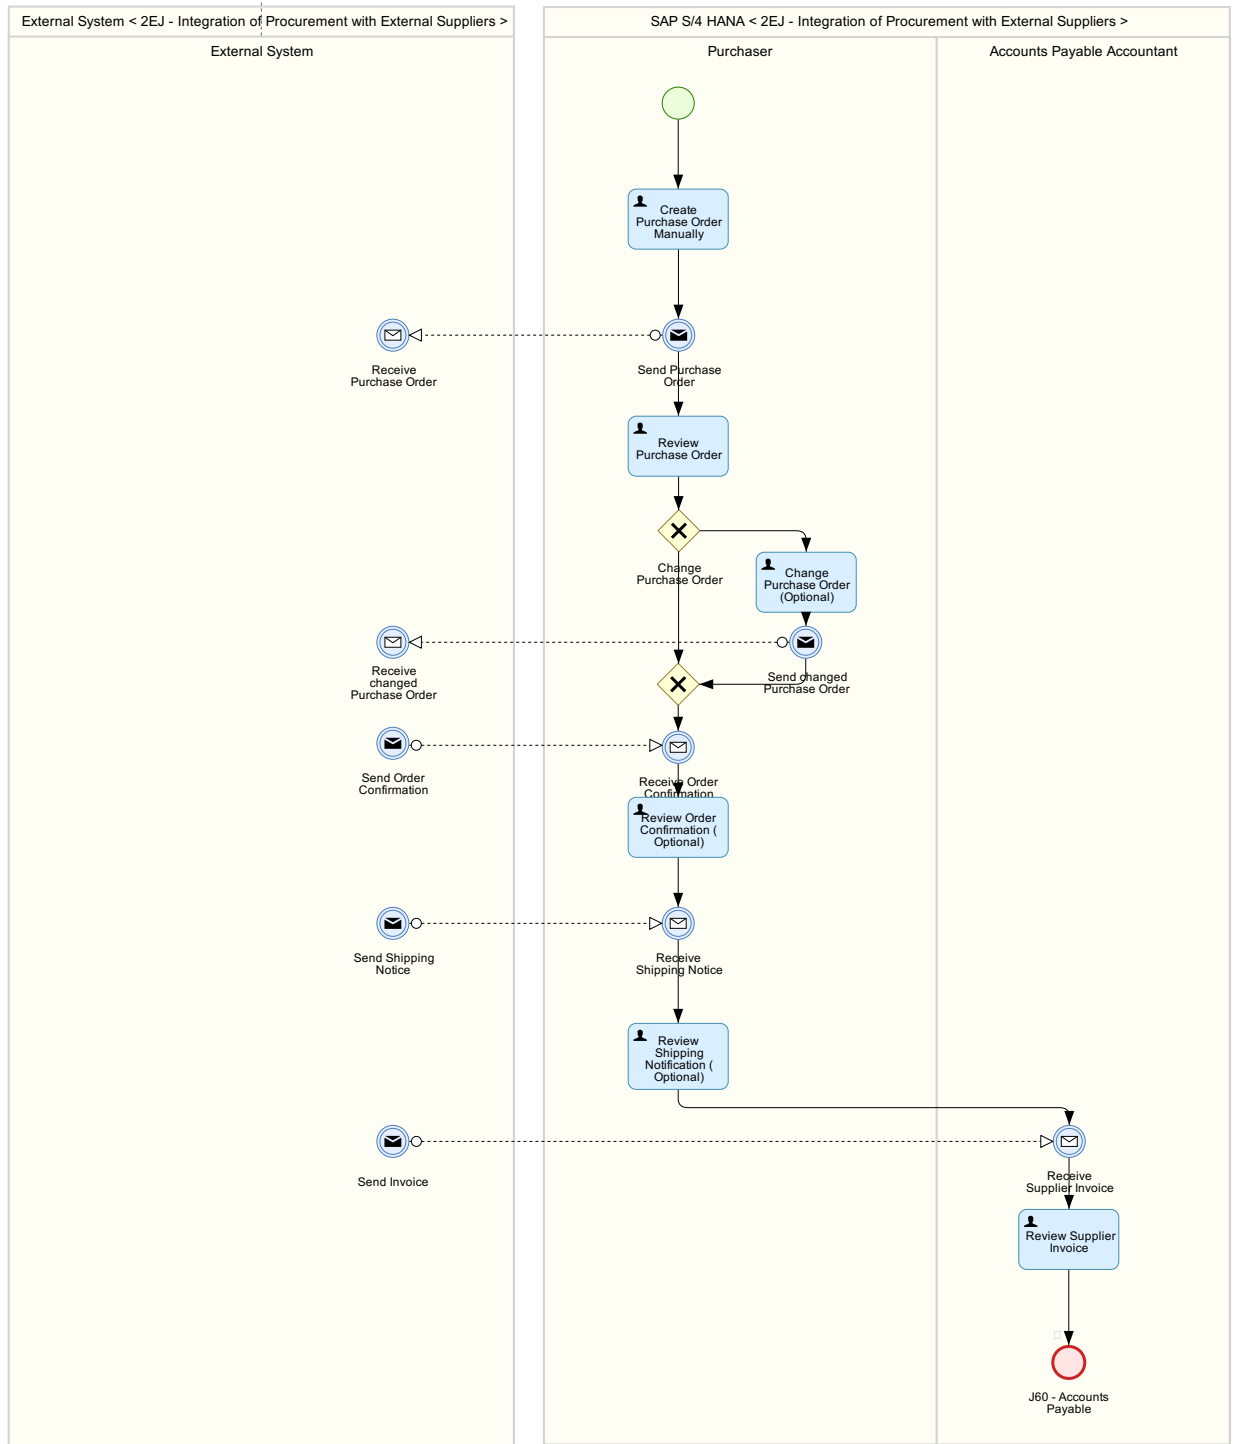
External System < 2EJ - Integration of Procurement with External Suppliers >

External System

Receive Purchase Order

Receive changed Purchase Order

Send Order Confirmation

Send Shipping Notice

Send Invoice

SAP S/4 HANA < 2EJ - Integration of Procurement with External Suppliers >

Purchaser

Create Purchase Order Manually

Send Purchase Order

Review Purchase Order

Change Purchase Order

Change Purchase Order (Optional)

Send changed Purchase Order

Receive Order Confirmation

Review Order Confirmation ( Optional)

Receive Shipping Notice

Review Shipping Notification ( Optional)

Accounts Payable Accountant

Receive Supplier Invoice

Review Supplier Invoice

J60 - Accounts Payable